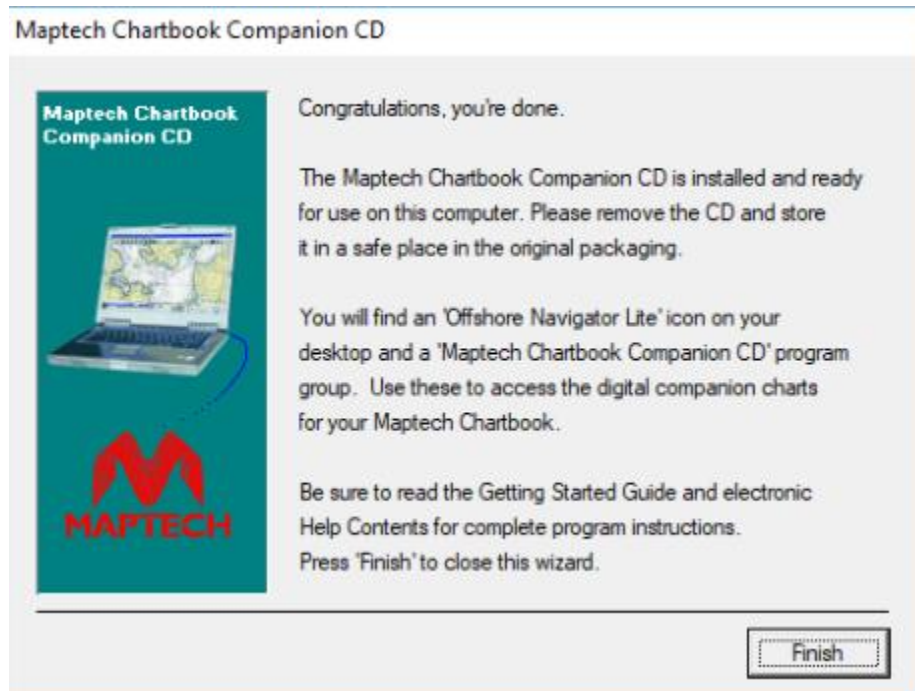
Maptech Chartbook Companion CD

Maptech Chartbook Companion CD

MAPTECH

Congratulations, you're done.

The Maptech Chartbook Companion CD is installed and ready for use on this computer. Please remove the CD and store it in a safe place in the original packaging.

You will find an 'Offshore Navigator Lite' icon on your desktop and a 'Maptech Chartbook Companion CD' program group. Use these to access the digital companion charts for your Maptech Chartbook.

Be sure to read the Getting Started Guide and electronic Help Contents for complete program instructions.
Press 'Finish' to close this wizard.

Finish